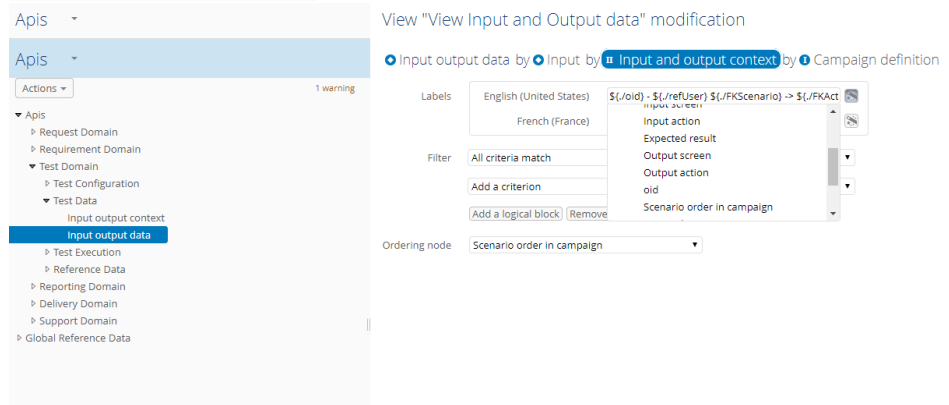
Apis

Apis

Actions

1 warning

Apis
Request Domain
Requirement Domain
Test Domain
Test Configuration
Test Data
Input output context
Input output data
Test Execution
Reference Data
Reporting Domain
Delivery Domain
Support Domain
Global Reference Data

View "View Input and Output data" modification

Input output data by Input by Input and output context by Campaign definition

Labels

English (United States) ${./oid} - ${./refUser} ${./FKScenario} -> ${./FKAct

French (France)

Input screen
Input action
Expected result
Output screen
Output action
oid
Scenario order in campaign

Filter

All criteria match

Add a criterion

Add a logical block Remove

Ordering node

Scenario order in campaign